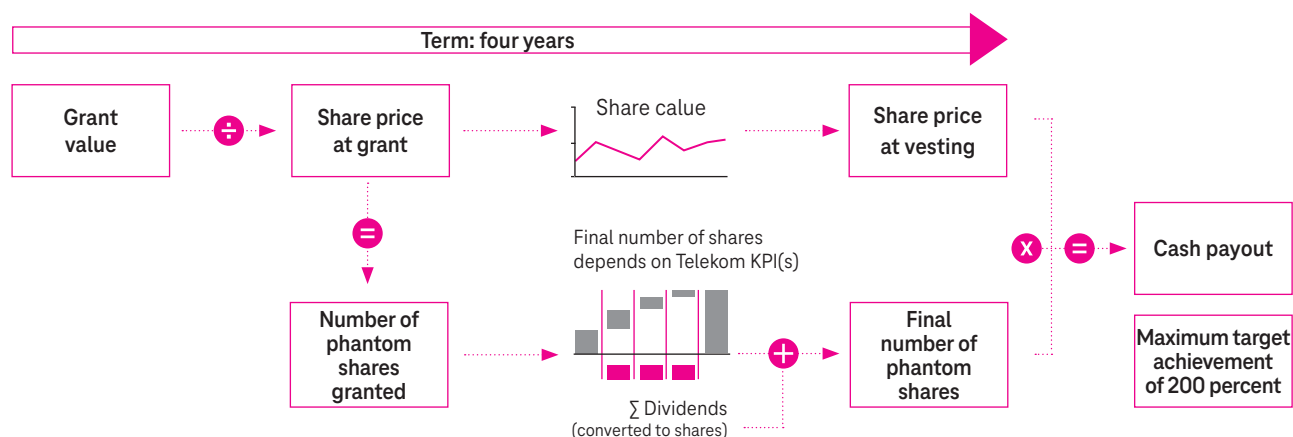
Term: four years

Grant value

÷

Share price at grant

Share calue

Share price at vesting

=

Final number of shares depends on Telekom KPI(s)

x

=

Cash payout

Number of phantom shares granted

+

Final number of phantom shares

Maximum target achievement of 200 percent

∑ Dividends (converted to shares)